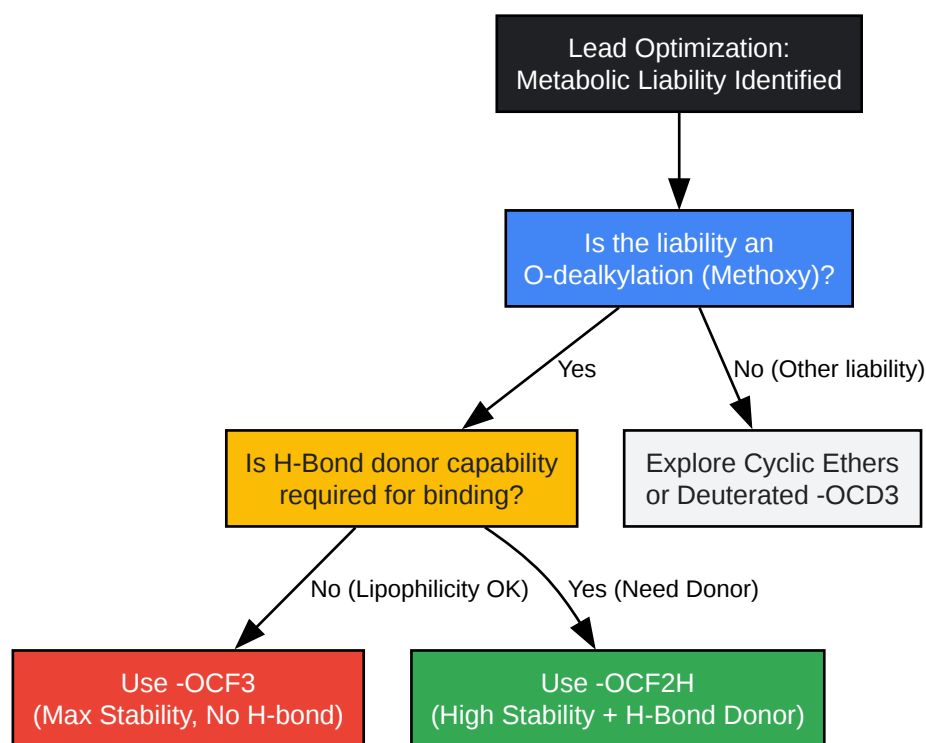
Lead Optimization:
Metabolic Liability Identified

Is the liability an
O-dealkylation (Methoxy)?

Yes

No (Other liability)

Is H-Bond donor capability
required for binding?

Explore Cyclic Ethers
or Deuterated -OCD3

No (Lipophilicity OK)

Yes (Need Donor)

Use -OCF3
(Max Stability, No H-bond)

Use -OCF2H
(High Stability + H-Bond Donor)